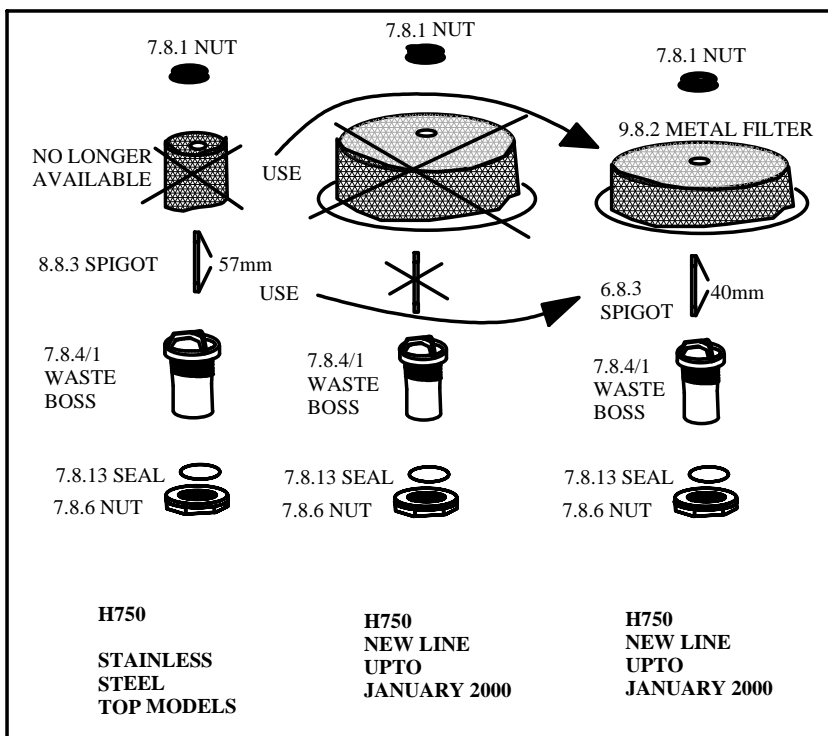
7.8.1 NUT

7.8.1 NUT

7.8.1 NUT

NO LONGER AVAILABLE

USE

9.8.2 METAL FILTER

8.8.3 SPIGOT

57mm

USE

6.8.3 SPIGOT

40mm

7.8.4/1 WASTE BOSS

7.8.4/1 WASTE BOSS

7.8.4/1 WASTE BOSS

7.8.13 SEAL

7.8.6 NUT

7.8.13 SEAL

7.8.6 NUT

7.8.13 SEAL

7.8.6 NUT

**H750**

**STAINLESS STEEL TOP MODELS**

**H750 NEW LINE UPTO JANUARY 2000**

**H750 NEW LINE UPTO JANUARY 2000**